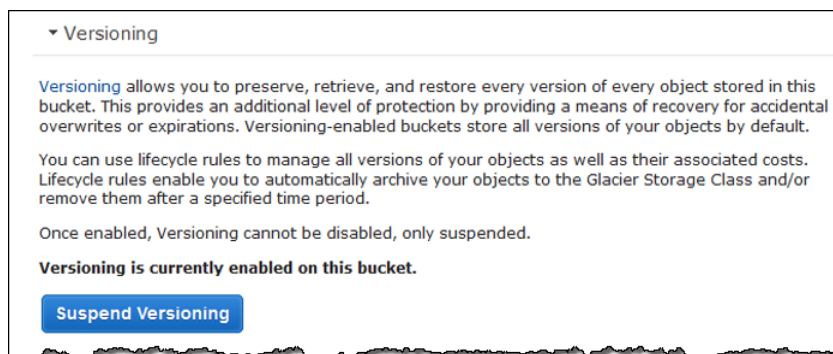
▾ Versioning

Versioning allows you to preserve, retrieve, and restore every version of every object stored in this bucket. This provides an additional level of protection by providing a means of recovery for accidental overwrites or expirations. Versioning-enabled buckets store all versions of your objects by default.

You can use lifecycle rules to manage all versions of your objects as well as their associated costs. Lifecycle rules enable you to automatically archive your objects to the Glacier Storage Class and/or remove them after a specified time period.

Once enabled, Versioning cannot be disabled, only suspended.

**Versioning is currently enabled on this bucket.**

Suspend Versioning